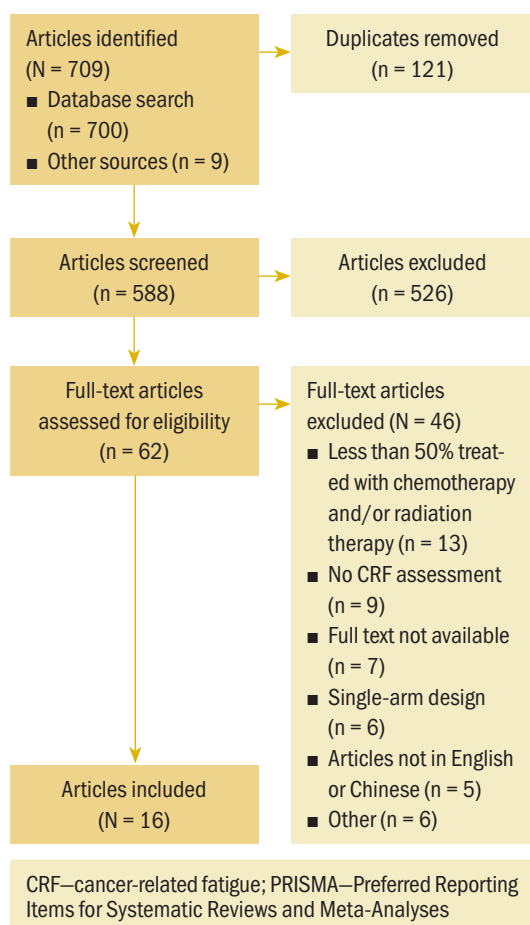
Articles identified
(N = 709)
■ Database search
(n = 700)
■ Other sources (n = 9)

Duplicates removed
(n = 121)

Articles screened
(n = 588)

Articles excluded
(n = 526)

Full-text articles assessed for eligibility
(n = 62)

Full-text articles excluded (N = 46)
■ Less than 50% treated with chemotherapy and/or radiation therapy (n = 13)
■ No CRF assessment (n = 9)
■ Full text not available (n = 7)
■ Single-arm design (n = 6)
■ Articles not in English or Chinese (n = 5)
■ Other (n = 6)

Articles included
(N = 16)

CRF—cancer-related fatigue; PRISMA—Preferred Reporting Items for Systematic Reviews and Meta-Analyses